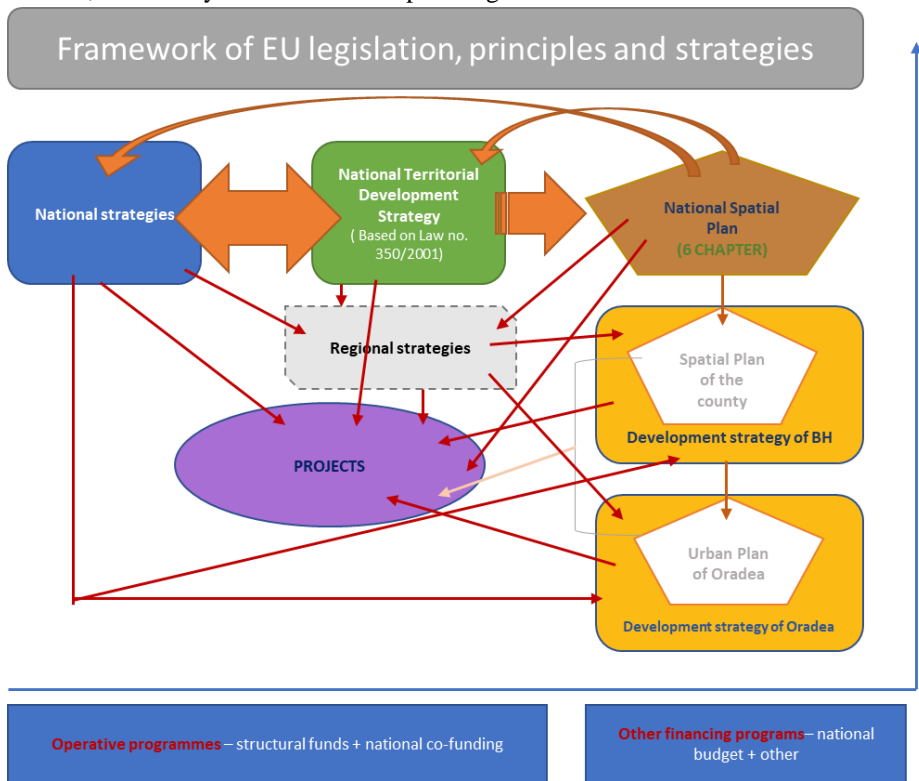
Framework of EU legislation, principles and strategies

National strategies

National Territorial Development Strategy ( Based on Law no. 350/2001)

National Spatial Plan (6 CHAPTER)

Regional strategies

Spatial Plan of the county

Development strategy of BH

PROJECTS

Urban Plan of Oradea

Development strategy of Oradea

Operative programmes – structural funds + national co-funding

Other financing programs– national budget + other